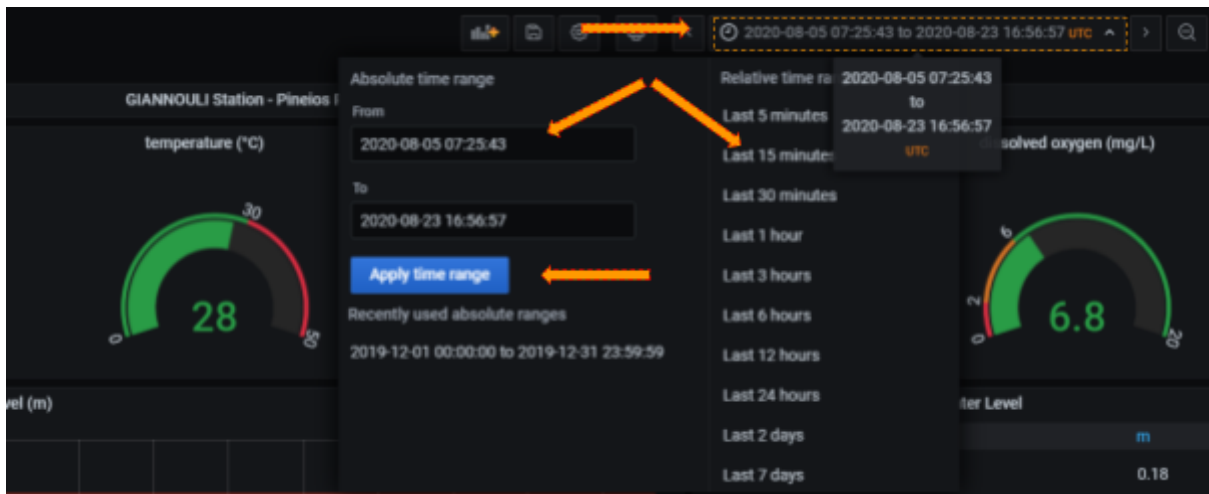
2020-08-05 07:25:43 to 2020-08-23 16:56:57 UTC

GIANNOULI Station - Pineios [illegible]

temperature (°C)

30
28
0
50

Absolute time range

From

2020-08-05 07:25:43

To

2020-08-23 16:56:57

Apply time range

Recently used absolute ranges

2019-12-01 00:00:00 to 2019-12-31 23:59:59

Relative time ra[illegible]

Last 5 minutes
Last 15 minutes
Last 30 minutes
Last 1 hour
Last 3 hours
Last 6 hours
Last 12 hours
Last 24 hours
Last 2 days
Last 7 days

2020-08-05 07:25:43
to
2020-08-23 16:56:57
UTC

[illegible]solved oxygen (mg/L)

6
6.8
2
0
20

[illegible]vel (m)

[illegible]ter Level

m

0.18